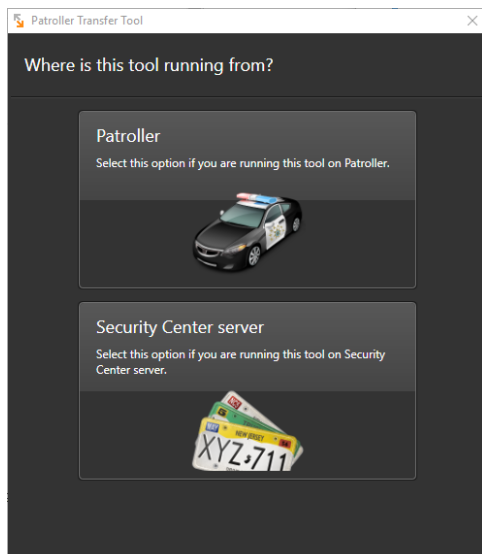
Patroller Transfer Tool

Where is this tool running from?

Patroller

Select this option if you are running this tool on Patroller.

Security Center server

Select this option if you are running this tool on Security Center server.

NEW JERSEY

XYZ·711